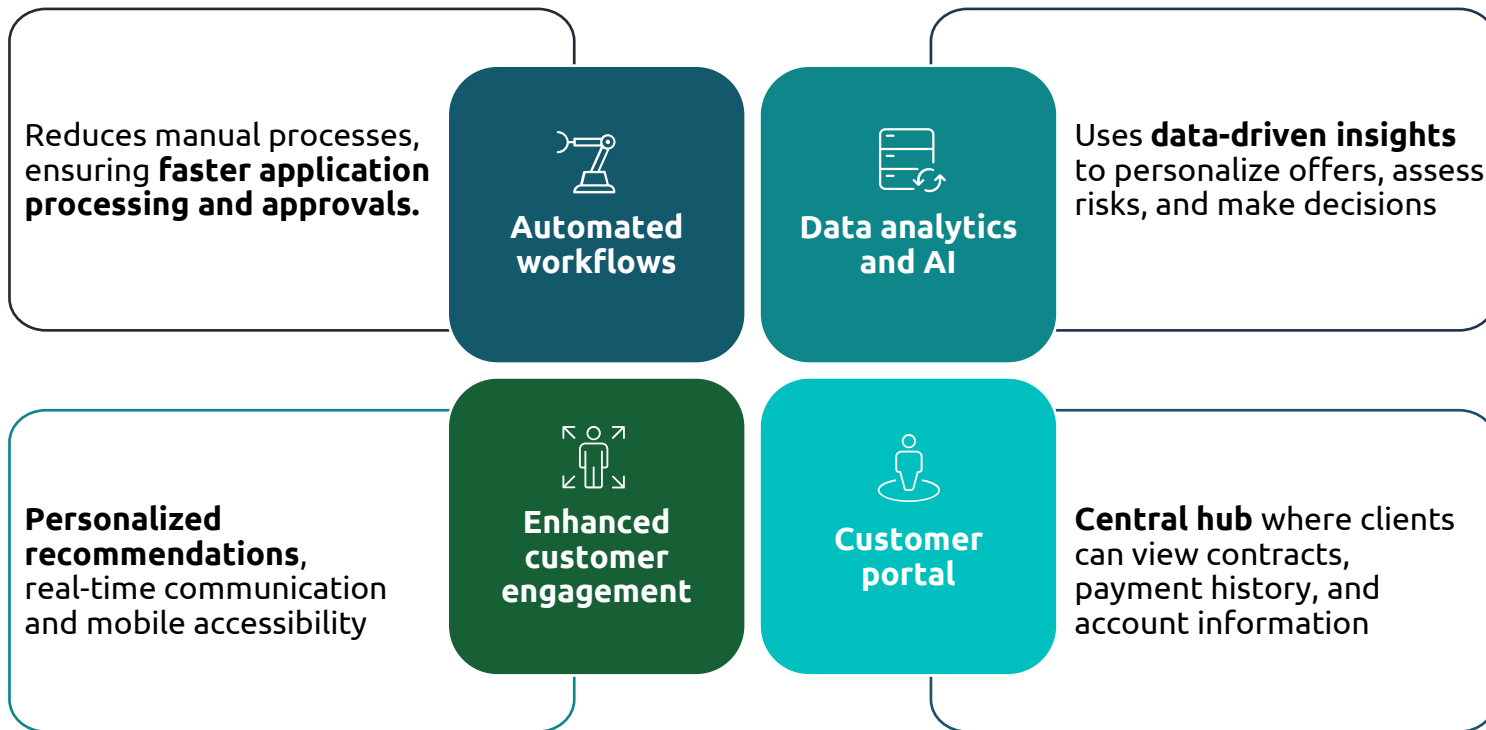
Reduces manual processes, ensuring **faster application processing and approvals.**

**Automated workflows**

**Data analytics and AI**

Uses **data-driven insights** to personalize offers, assess risks, and make decisions

**Personalized recommendations**, real-time communication and mobile accessibility

**Enhanced customer engagement**

**Customer portal**

**Central hub** where clients can view contracts, payment history, and account information